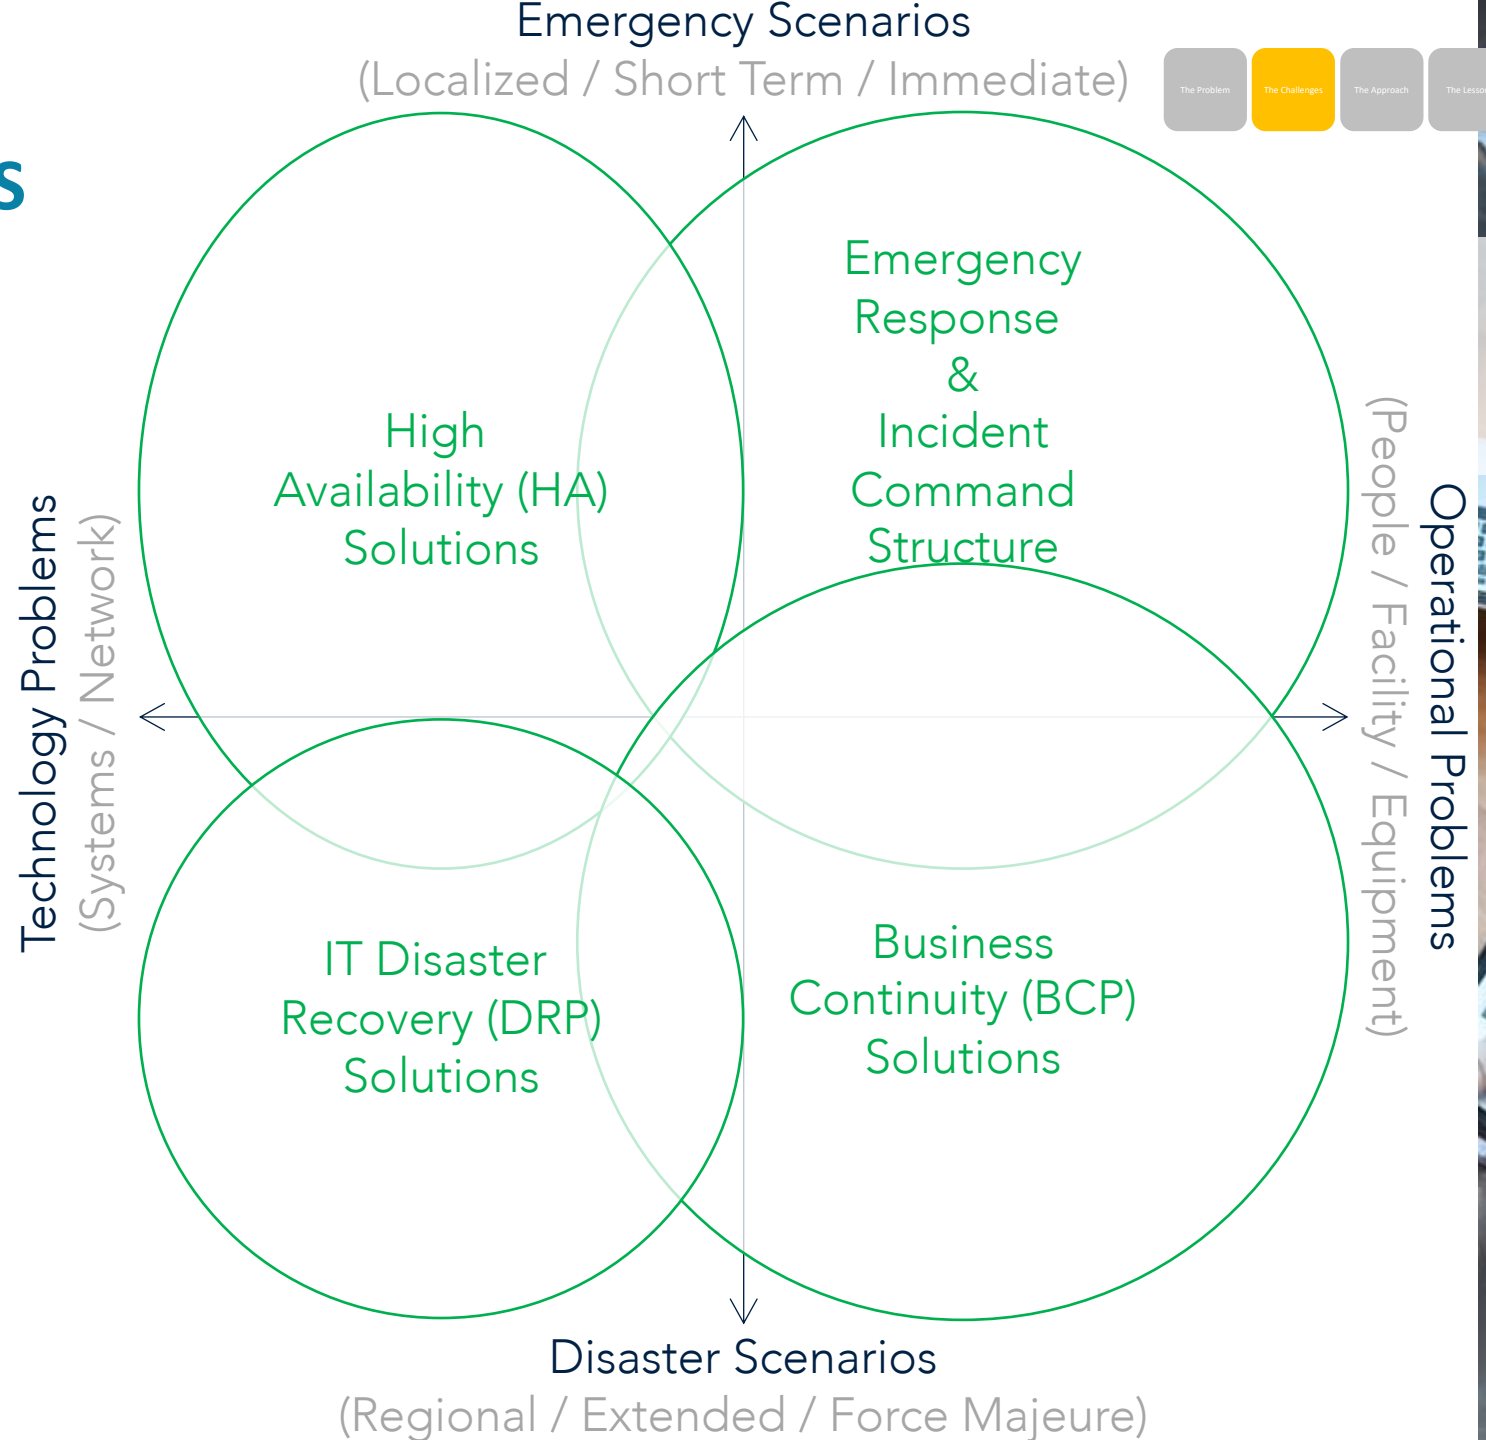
Emergency Scenarios
(Localized / Short Term / Immediate)

The Problem
The Challenges
The Approach
The Lesso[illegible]

s

High Availability (HA) Solutions

Emergency Response & Incident Command Structure

Technology Problems
(Systems / Network)

Operational Problems
(People / Facility / Equipment)

IT Disaster Recovery (DRP) Solutions

Business Continuity (BCP) Solutions

Disaster Scenarios
(Regional / Extended / Force Majeure)